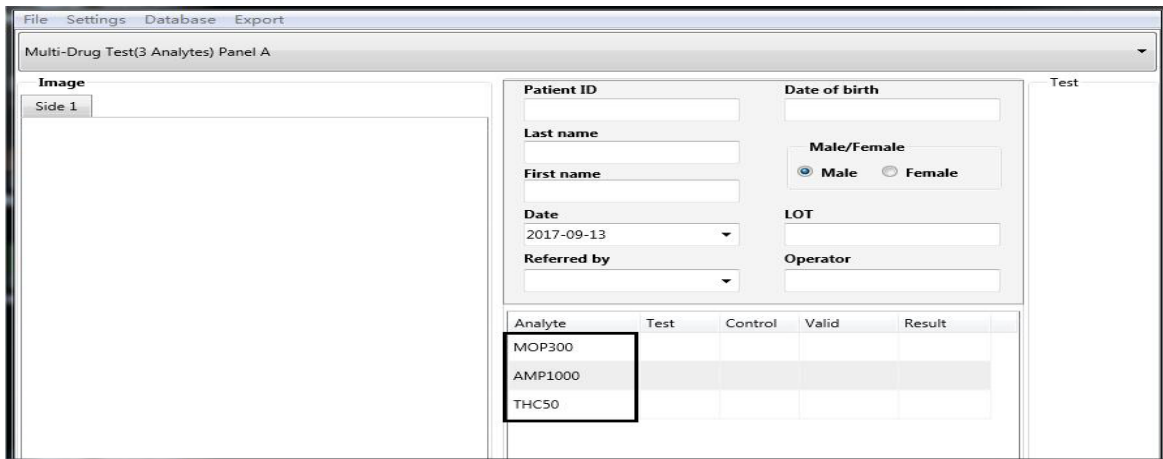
File Settings Database Export

Multi-Drug Test(3 Analytes) Panel A

Image

Side 1

Patient ID

Date of birth

Last name

Male/Female

Male Female

First name

Date

2017-09-13

LOT

Referred by

Operator

Test

| Analyte | Test | Control | Valid | Result |
|---|---|---|---|---|
| MOP300 | | | | |
| AMP1000 | | | | |
| THC50 | | | | |